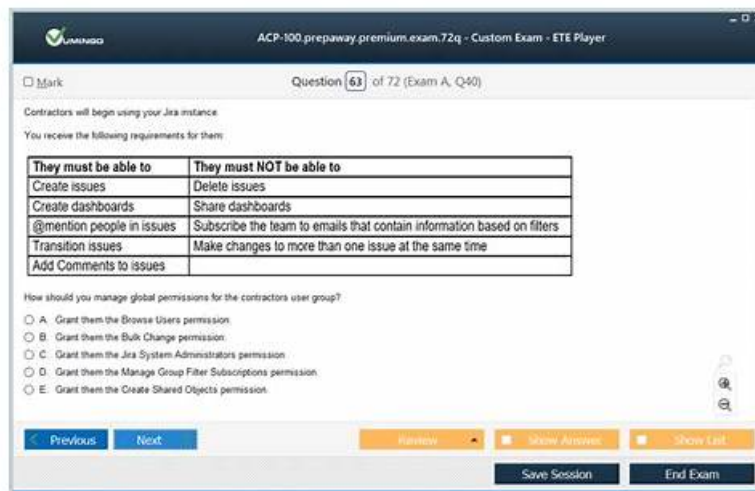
VUMINGO

ACP-100.prepaway.premium.exam.72q - Custom Exam - ETE Player

Mark

Question 63 of 72 (Exam A, Q40)

Contractors will begin using your Jira instance.

You receive the following requirements for them:

| They must be able to | They must NOT be able to |
|---|---|
| Create issues | Delete issues |
| Create dashboards | Share dashboards |
| @mention people in issues | Subscribe the team to emails that contain information based on filters |
| Transition issues | Make changes to more than one issue at the same time |
| Add Comments to issues | |

How should you manage global permissions for the contractors user group?

A. Grant them the Browse Users permission.
B. Grant them the Bulk Change permission.
C. Grant them the Jira System Administrators permission.
D. Grant them the Manage Group Filter Subscriptions permission.
E. Grant them the Create Shared Objects permission.

Previous Next Review Show Answer Show List

Save Session End Exam